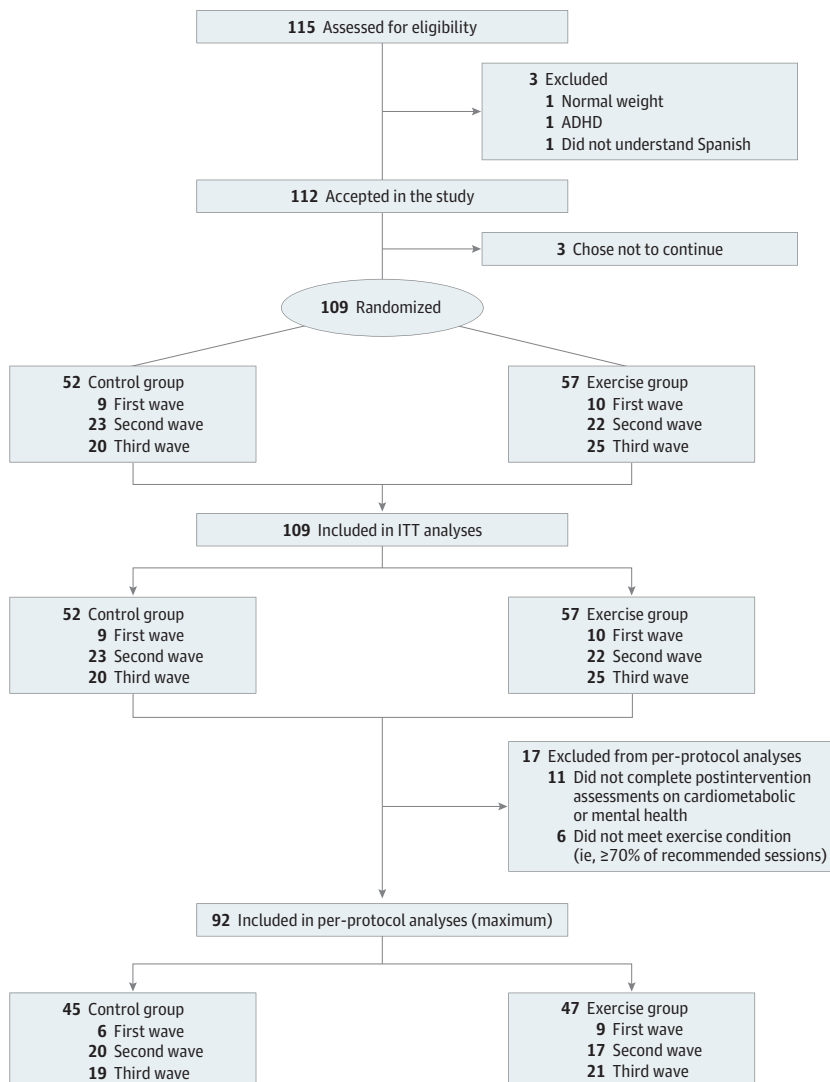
115 Assessed for eligibility

3 Excluded
1 Normal weight
1 ADHD
1 Did not understand Spanish

112 Accepted in the study

3 Chose not to continue

109 Randomized

52 Control group
9 First wave
23 Second wave
20 Third wave

57 Exercise group
10 First wave
22 Second wave
25 Third wave

109 Included in ITT analyses

52 Control group
9 First wave
23 Second wave
20 Third wave

57 Exercise group
10 First wave
22 Second wave
25 Third wave

17 Excluded from per-protocol analyses
11 Did not complete postintervention assessments on cardiometabolic or mental health
6 Did not meet exercise condition (ie, ≥70% of recommended sessions)

92 Included in per-protocol analyses (maximum)

45 Control group
6 First wave
20 Second wave
19 Third wave

47 Exercise group
9 First wave
17 Second wave
21 Third wave